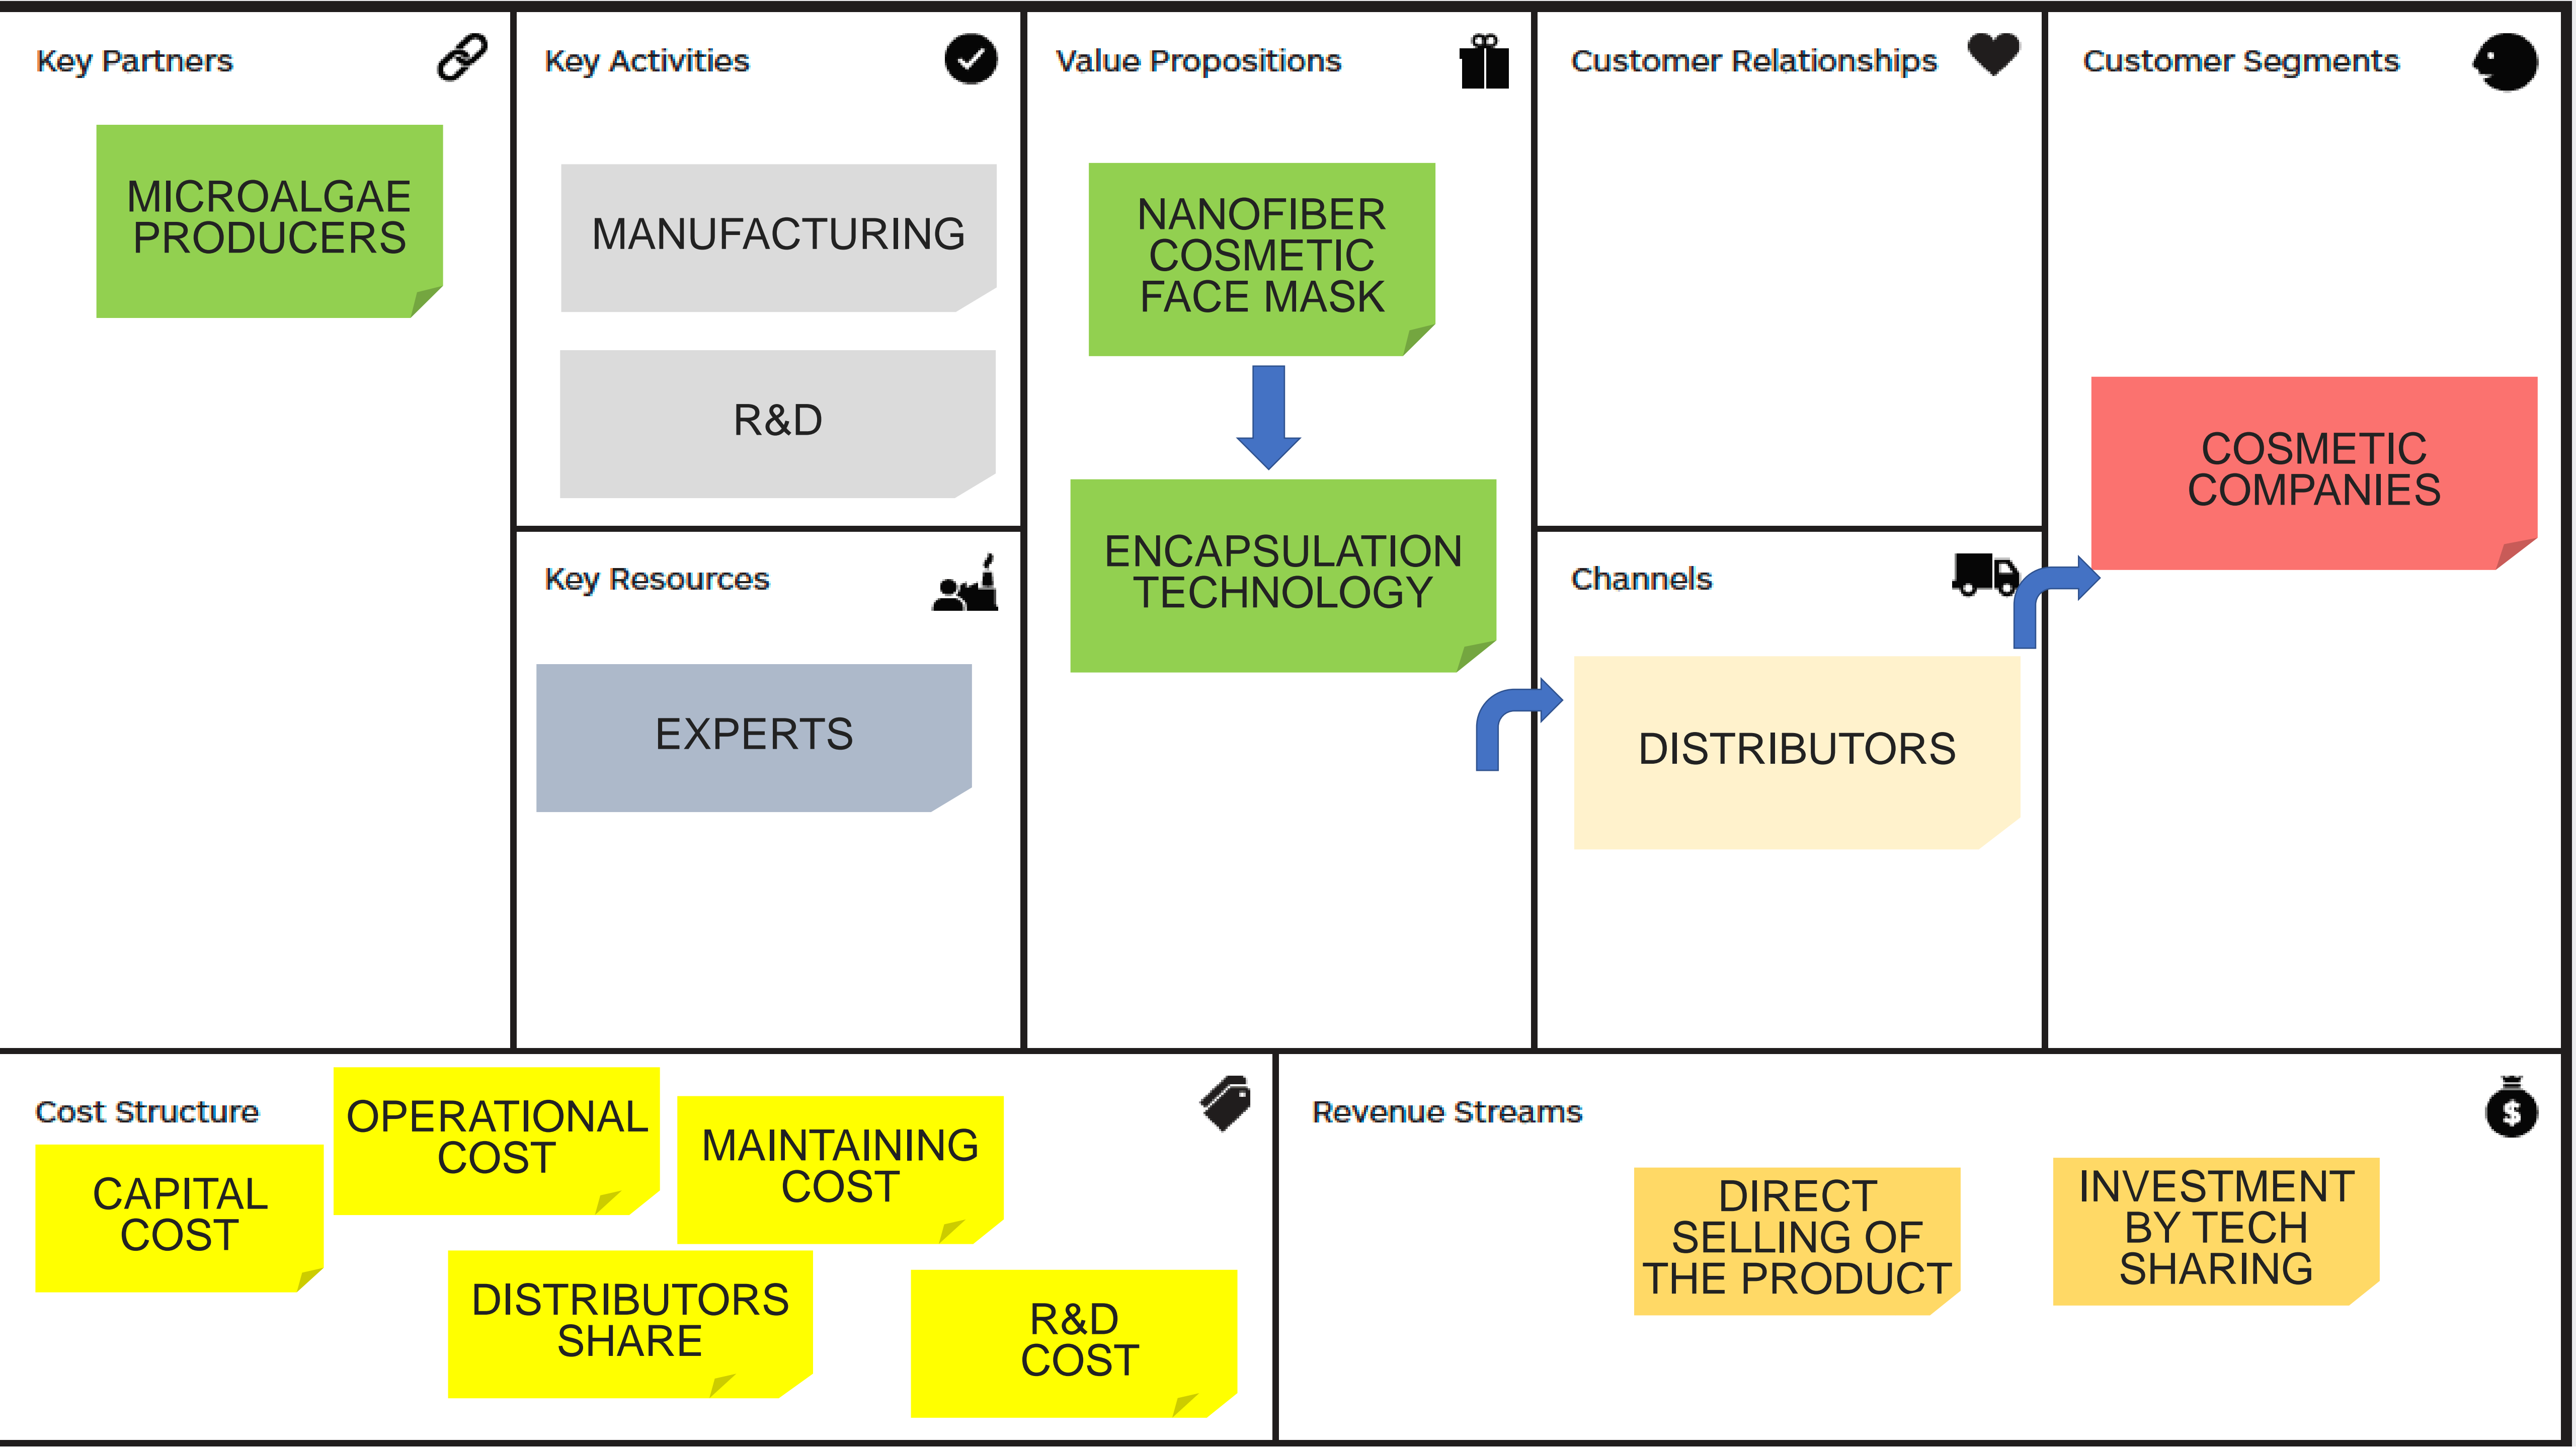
Key Partners

MICROALGAE PRODUCERS

Key Activities

MANUFACTURING

R&D

Key Resources

EXPERTS

Value Propositions

NANOFIBER COSMETIC FACE MASK

ENCAPSULATION TECHNOLOGY

Customer Relationships

Channels

DISTRIBUTORS

Customer Segments

COSMETIC COMPANIES

Cost Structure

CAPITAL COST

OPERATIONAL COST

MAINTAINING COST

DISTRIBUTORS SHARE

R&D COST

Revenue Streams

DIRECT SELLING OF THE PRODUCT

INVESTMENT BY TECH SHARING